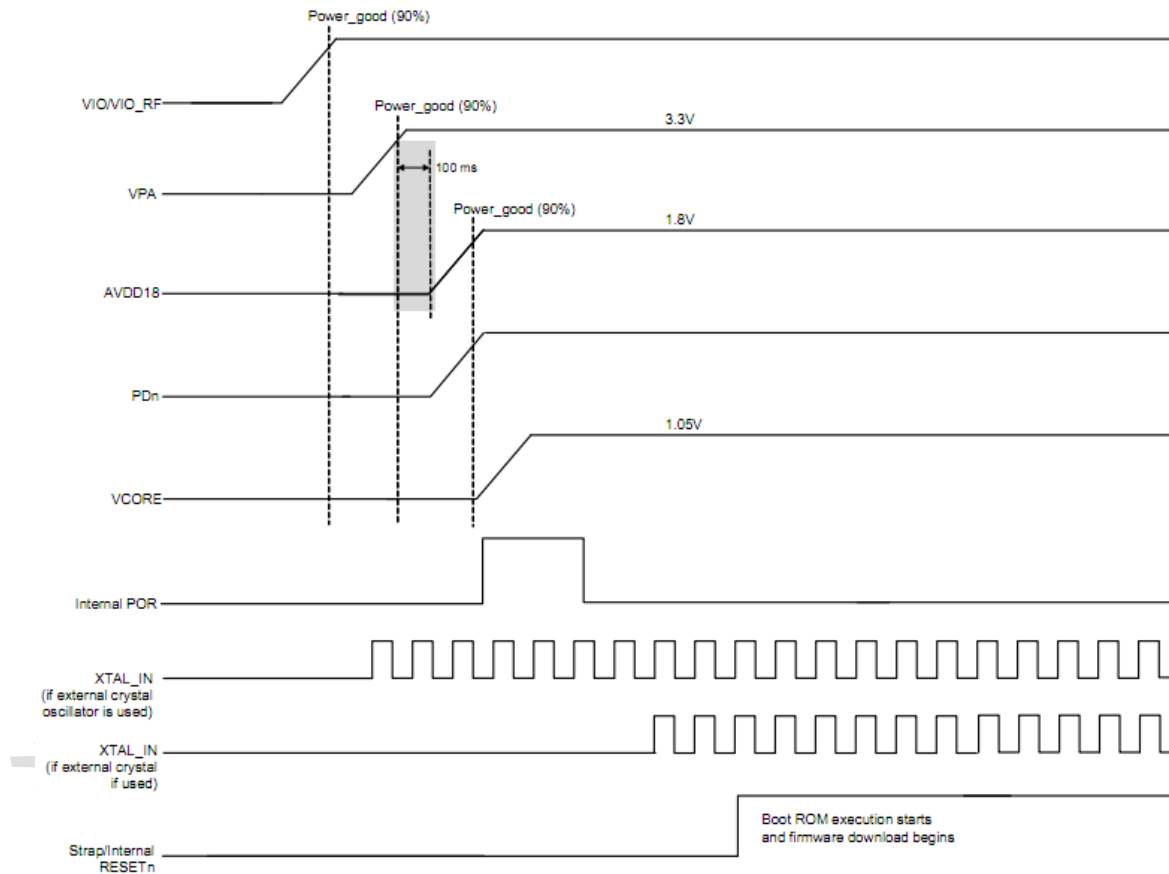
Power_good (90%)

VIO/VIO_RF

Power_good (90%)

3.3V

VPA

100 ms

Power_good (90%)

1.8V

AVDD18

PDn

1.05V

VCORE

Internal POR

XTAL_IN
(if external crystal oscillator is used)

XTAL_IN
(if external crystal if used)

Boot ROM execution starts and firmware download begins

Strap/Internal RESETn